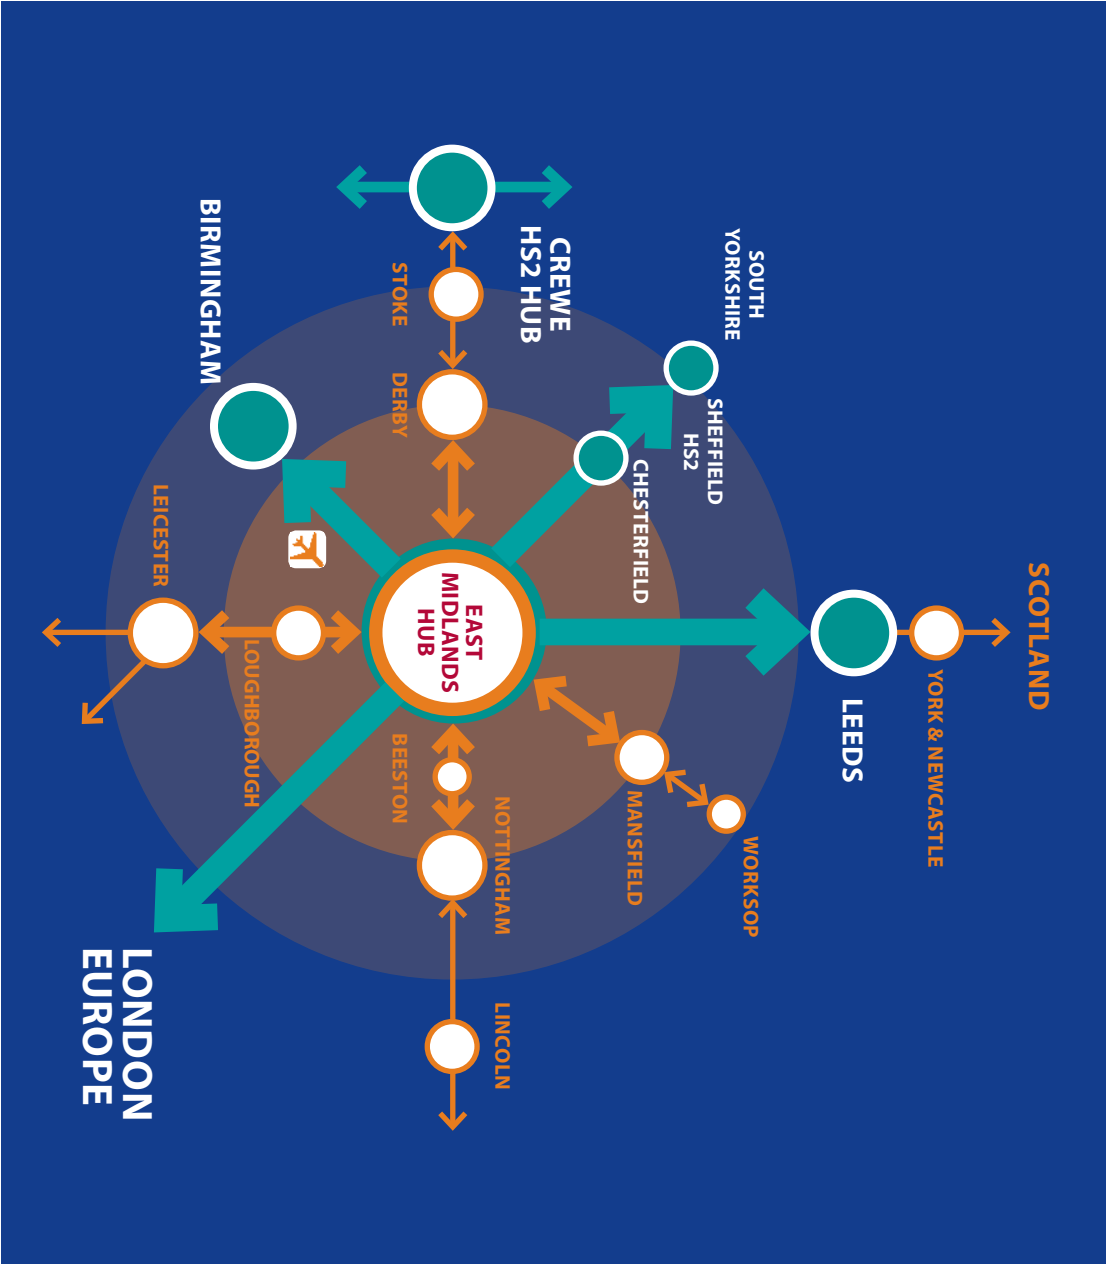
CREWE
HS2 HUB

STOKE

DERBY

BIRMINGHAM

SOUTH
YORKSHIRE

SHEFFIELD
HS2

CHESTERFIELD

SCOTLAND

LEEDS

YORK & NEWCASTLE

EAST
MIDLANDS
HUB

LEICESTER

LOUGHBOROUGH

BEESTON

NOTTINGHAM

MANSFIELD

WORKSOP

LINCOLN

LONDON
EUROPE